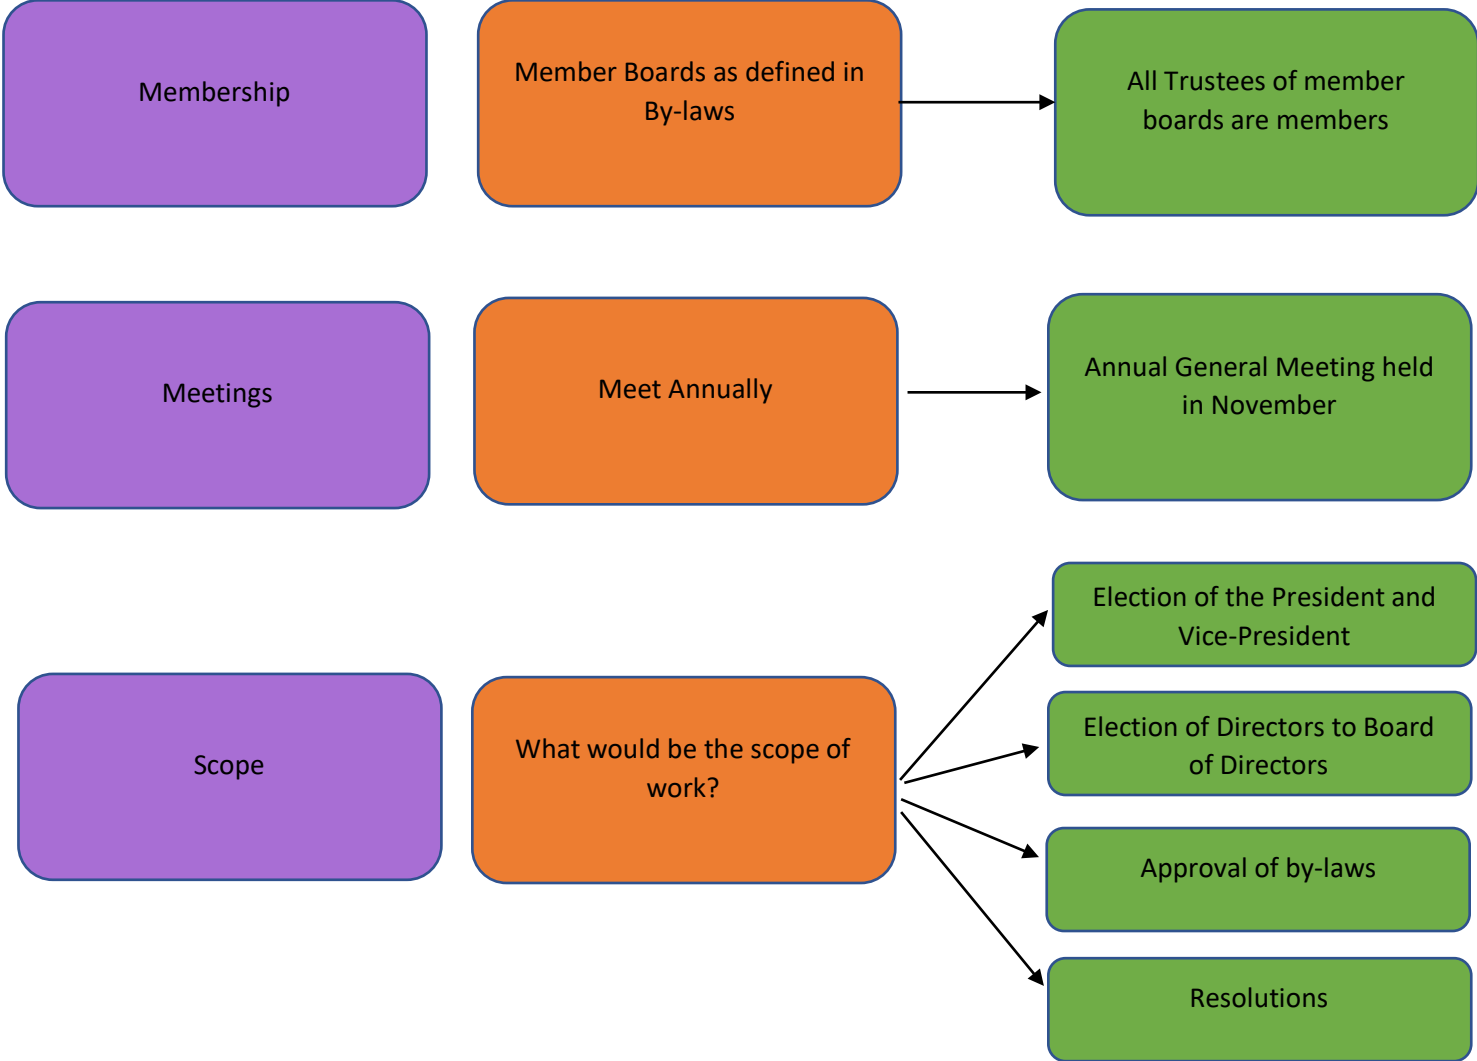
Membership

Member Boards as defined in By-laws

All Trustees of member boards are members

Meetings

Meet Annually

Annual General Meeting held in November

Scope

What would be the scope of work?

Election of the President and Vice-President

Election of Directors to Board of Directors

Approval of by-laws

Resolutions